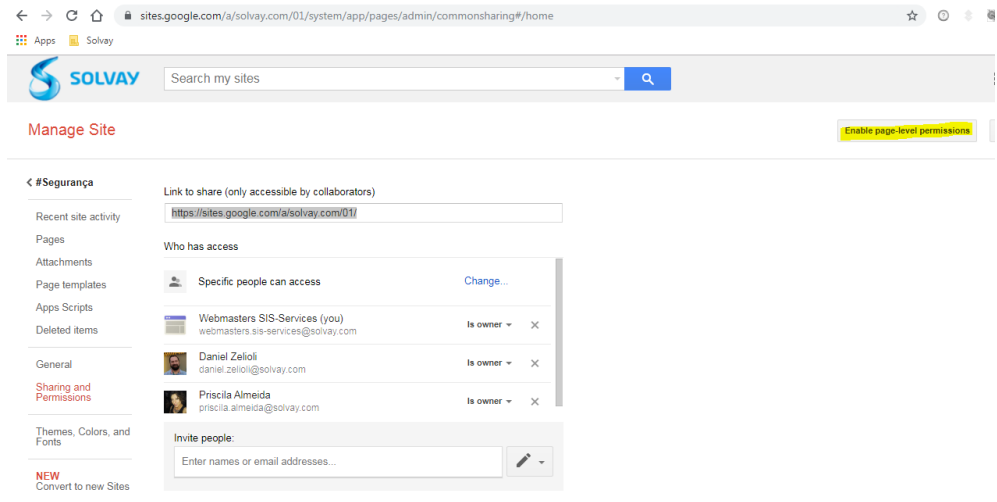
sites.google.com/a/solvay.com/01/system/app/pages/admin/commonsharing#/home

Apps Solvay

SOLVAY

Search my sites

Manage Site

Enable page-level permissions

< #Segurança

Recent site activity
Pages
Attachments
Page templates
Apps Scripts
Deleted items

General
Sharing and Permissions

Themes, Colors, and Fonts

NEW
Convert to new Sites

Link to share (only accessible by collaborators)

https://sites.google.com/a/solvay.com/01/

Who has access

Specific people can access Change...

Webmasters SIS-Services (you)
webmasters.sis-services@solvay.com
Is owner

Daniel Zelioli
daniel.zelioli@solvay.com
Is owner

Priscila Almeida
priscila.almeida@solvay.com
Is owner

Invite people:

Enter names or email addresses...